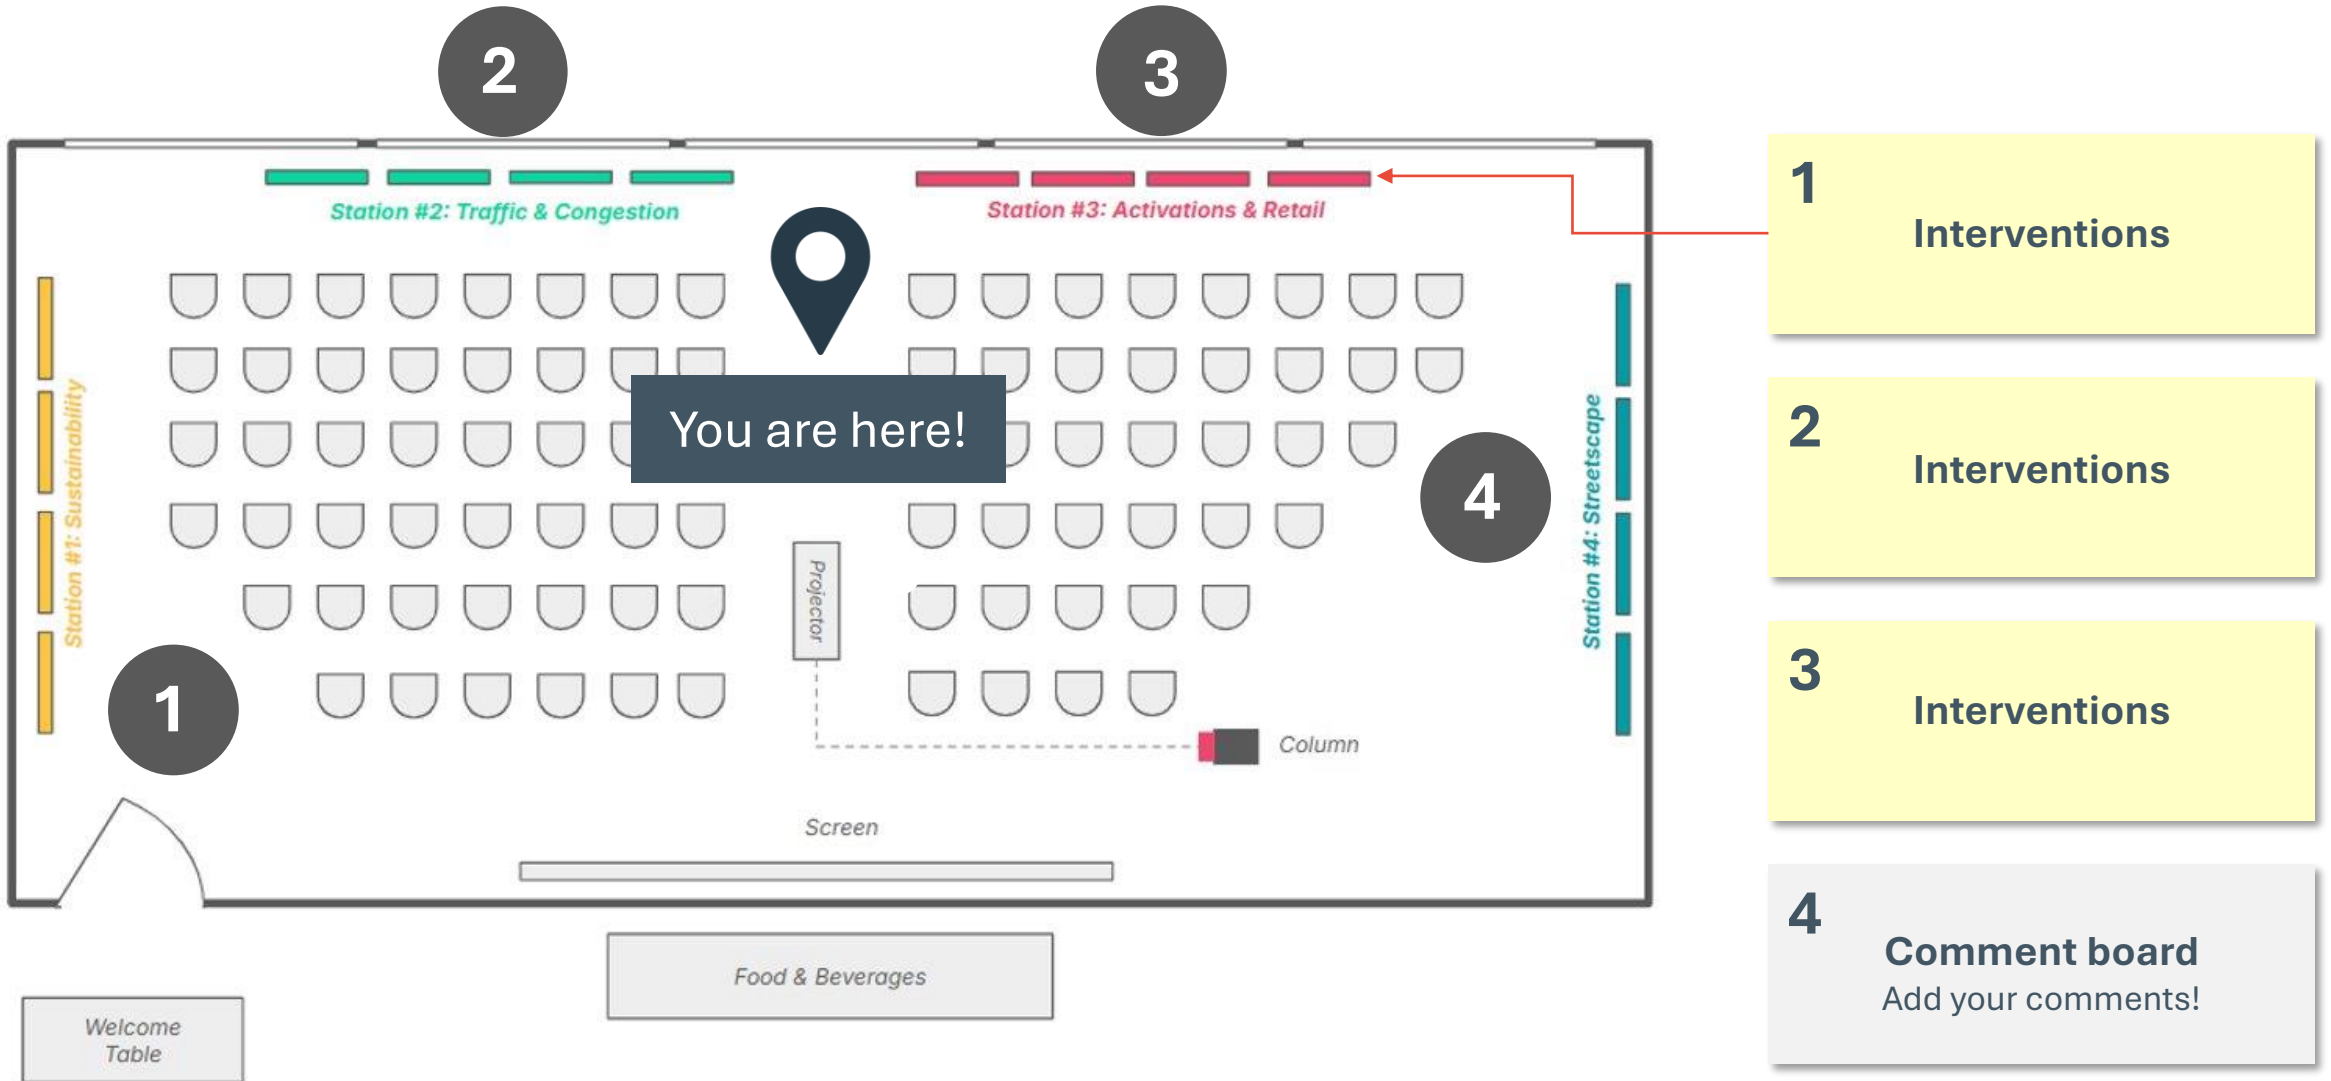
2

3

Station #2: Traffic & Congestion

Station #3: Activations & Retail

Station #1: Sustainability

You are here!

4

Station #4: Streetscape

Projector

1

Column

Screen

Food & Beverages

Welcome Table

1
Interventions

2
Interventions

3
Interventions

4
Comment board
Add your comments!